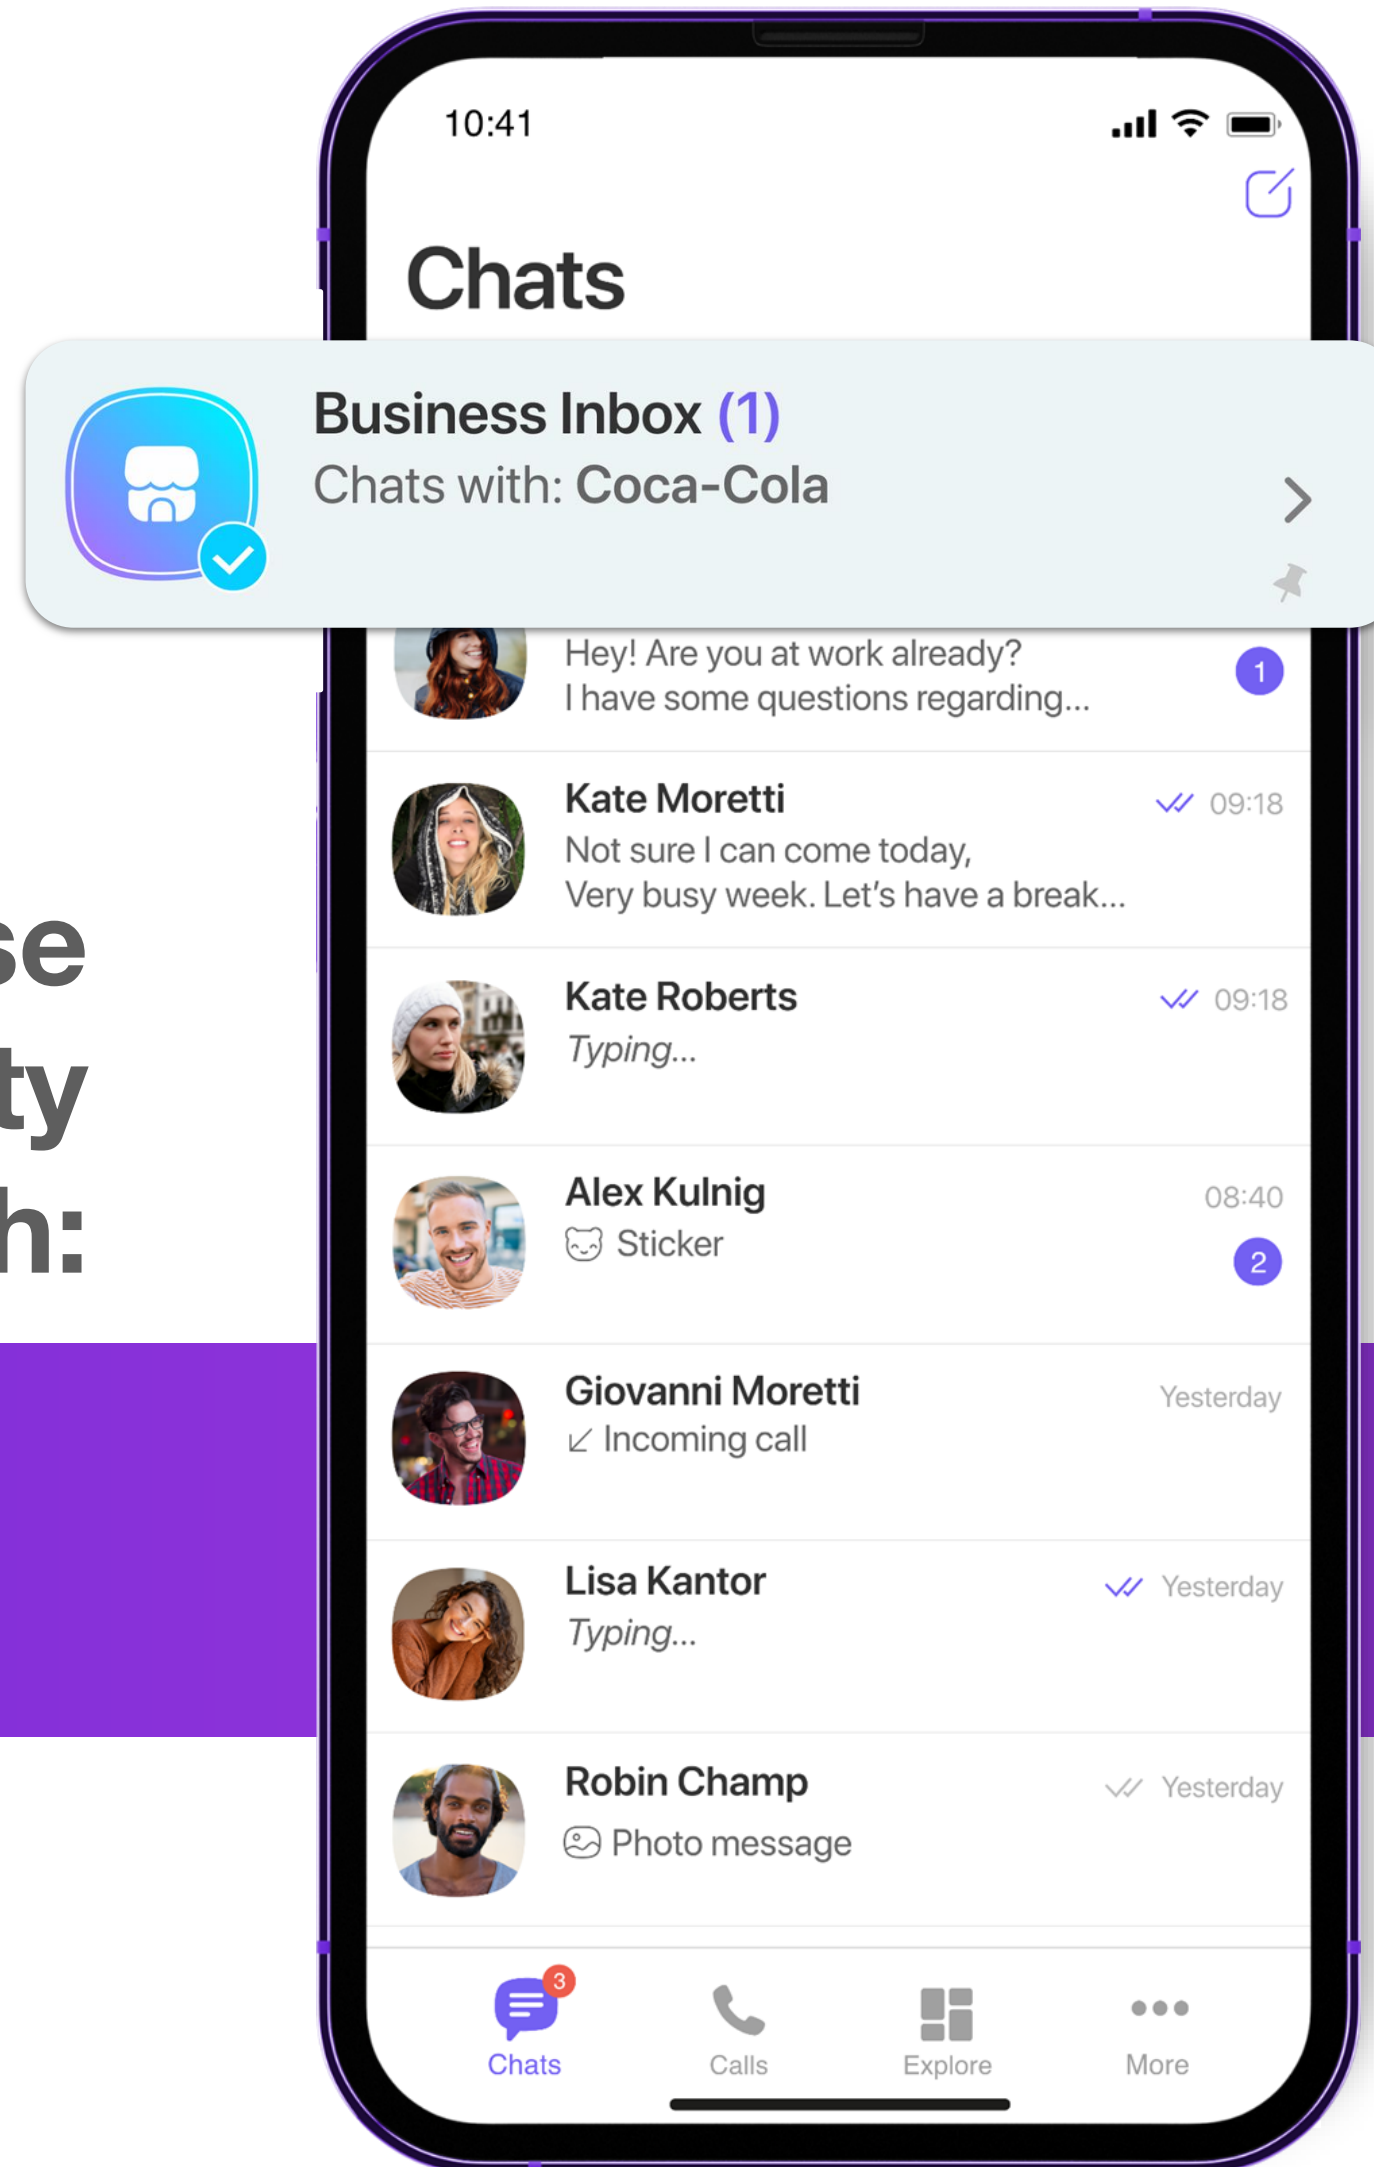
se
ty
h:

10:41

Chats

Business Inbox (1)
Chats with: Coca-Cola

Hey! Are you at work already?
I have some questions regarding...
1

Kate Moretti
09:18
Not sure I can come today,
Very busy week. Let's have a break...

Kate Roberts
09:18
Typing...

Alex Kulnig
08:40
Sticker
2

Giovanni Moretti
Yesterday
Incoming call

Lisa Kantor
Yesterday
Typing...

Robin Champ
Yesterday
Photo message

3
Chats
Calls
Explore
More